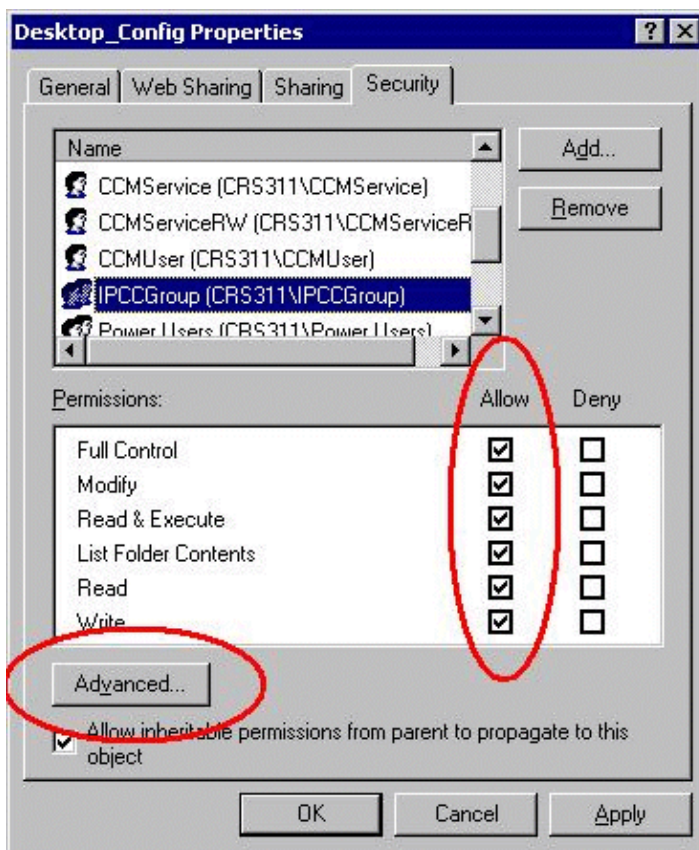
Desktop_Config Properties

General | Web Sharing | Sharing | Security

Name

CCMService (CRS311\CCMService)
CCMServiceRW (CRS311\CCMServiceR
CCMUser (CRS311\CCMUser)
IPCCGroup (CRS311\IPCCGroup)
Power Users (CRS311\Power Users)

Add...
Remove

Permissions: Allow Deny

| Permissions | Allow | Deny |
|---|---|---|
| Full Control | ☑ | ☐ |
| Modify | ☑ | ☐ |
| Read & Execute | ☑ | ☐ |
| List Folder Contents | ☑ | ☐ |
| Read | ☑ | ☐ |
| Write | ☑ | ☐ |

Advanced...

Allow inheritable permissions from parent to propagate to this object

OK Cancel Apply